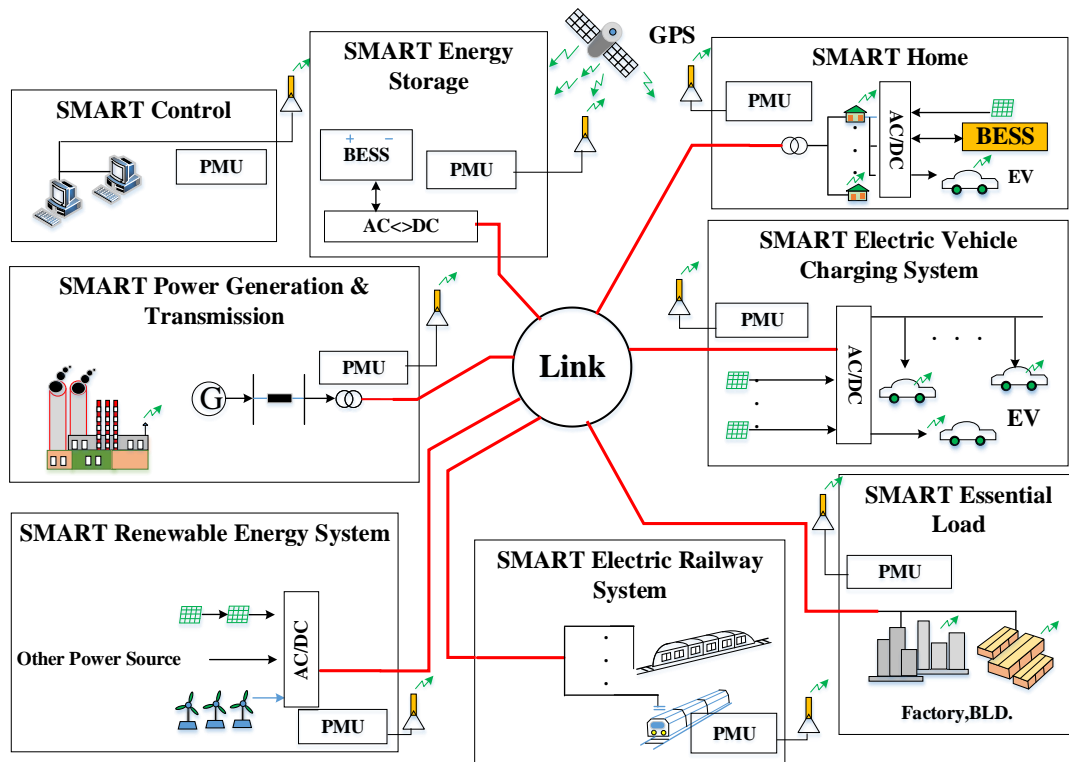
GPS

SMART Control

PMU

SMART Energy Storage

BESS

PMU

AC<>DC

SMART Home

PMU

AC/DC

BESS

EV

SMART Power Generation & Transmission

G

PMU

Link

SMART Electric Vehicle Charging System

PMU

AC/DC

EV

SMART Essential Load

PMU

Factory,BLD.

SMART Renewable Energy System

Other Power Source

AC/DC

PMU

SMART Electric Railway System

PMU